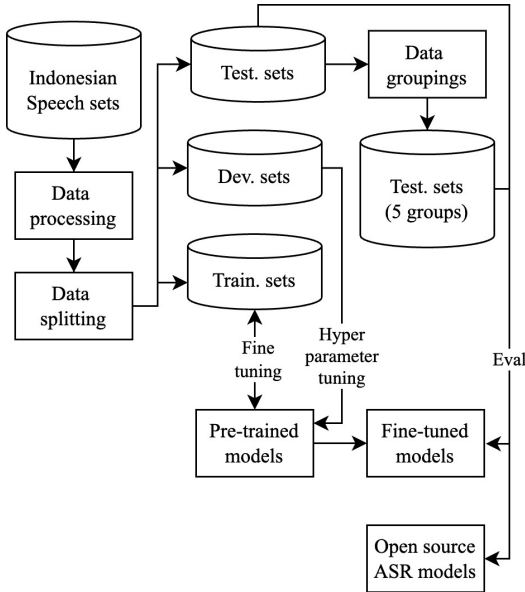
Indonesian Speech sets

Data processing

Data splitting

Test. sets

Dev. sets

Train. sets

Data groupings

Test. sets (5 groups)

Fine tuning

Hyper parameter tuning

Eval

Pre-trained models

Fine-tuned models

Open source ASR models